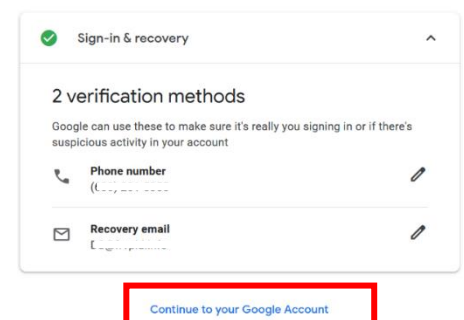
Sign-in & recovery

2 verification methods

Google can use these to make sure it's really you signing in or if there's suspicious activity in your account

Phone number
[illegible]

Recovery email
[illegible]

Continue to your Google Account